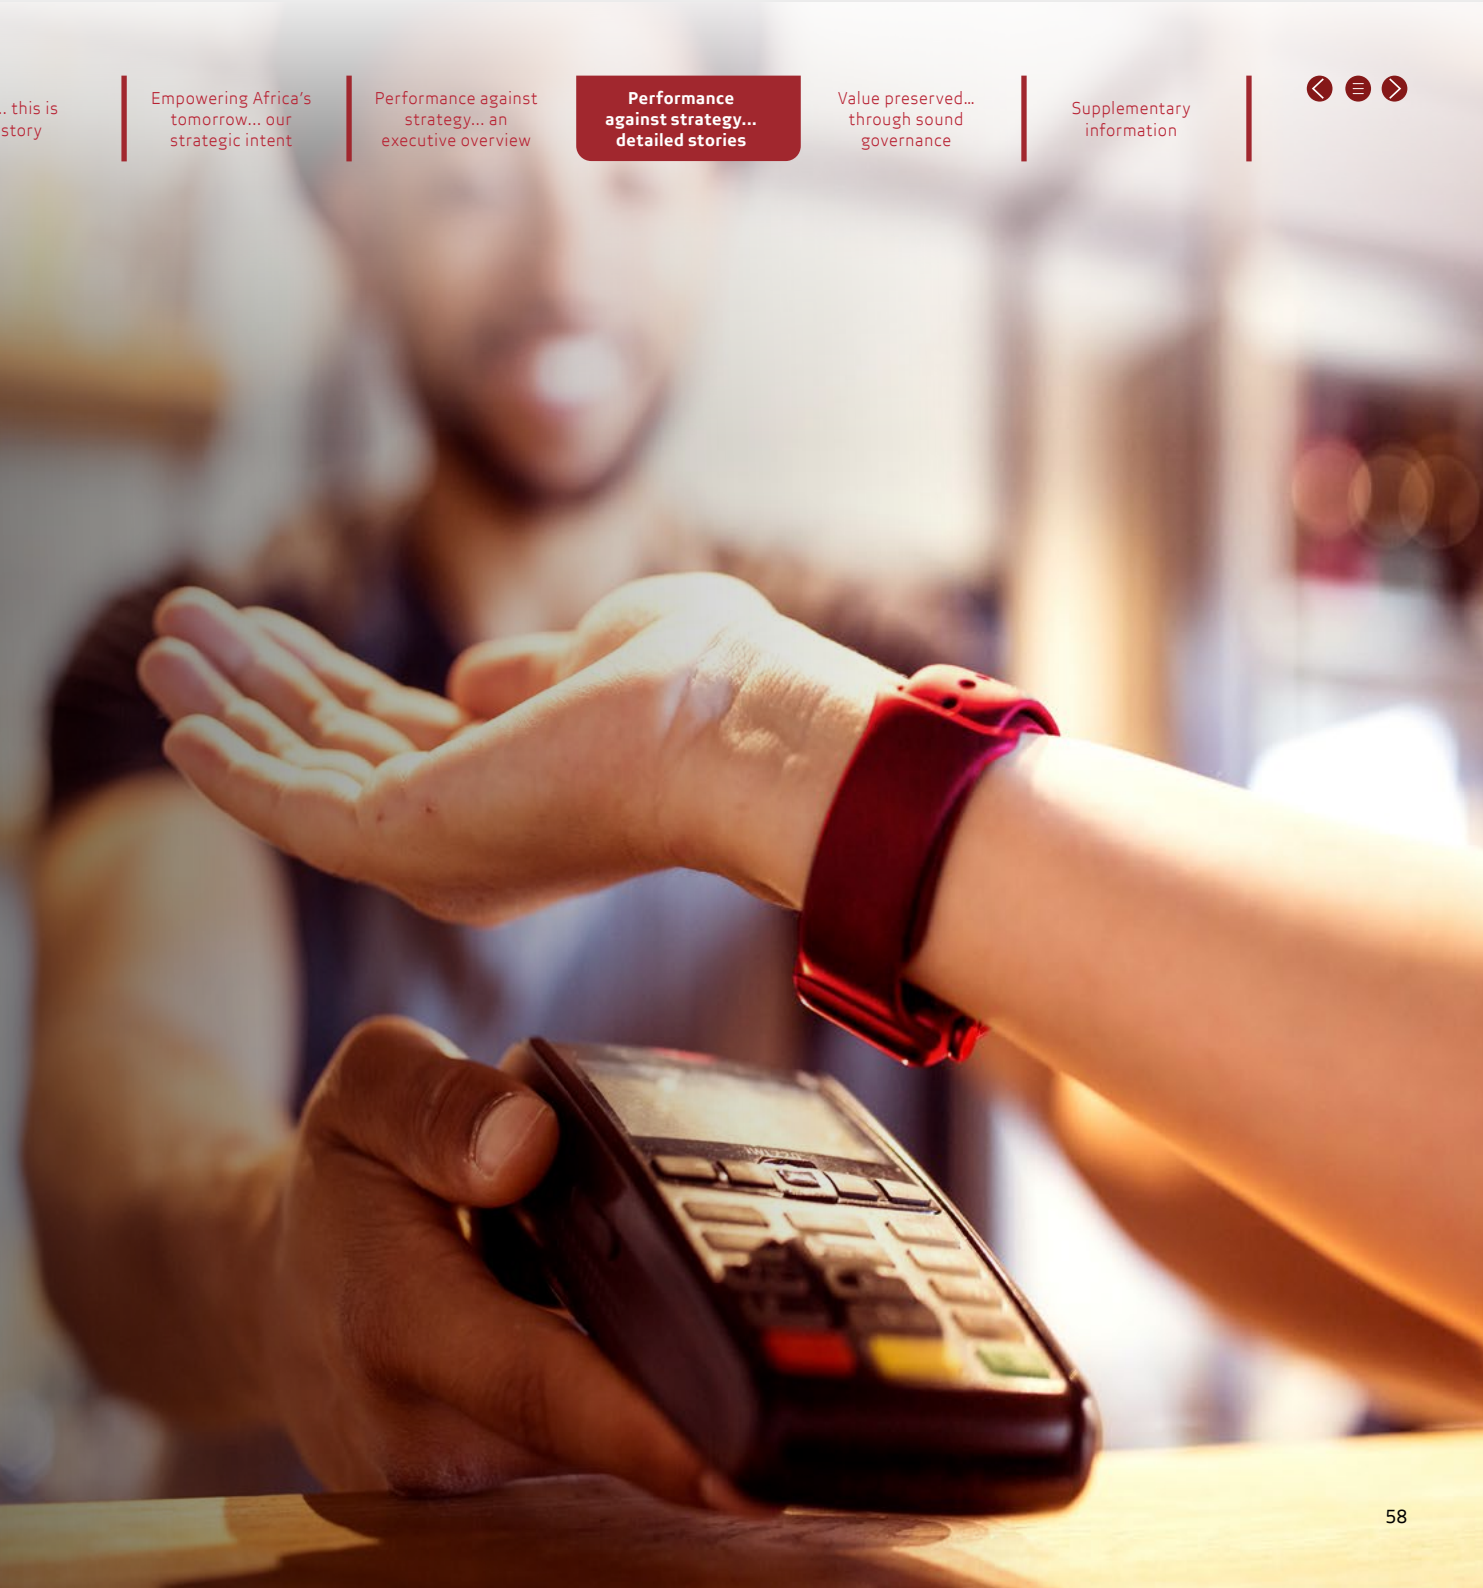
... this is
story

Empowering Africa's tomorrow... our strategic intent

Performance against strategy... an executive overview

Performance against strategy... detailed stories

Value preserved... through sound governance

Supplementary information

58